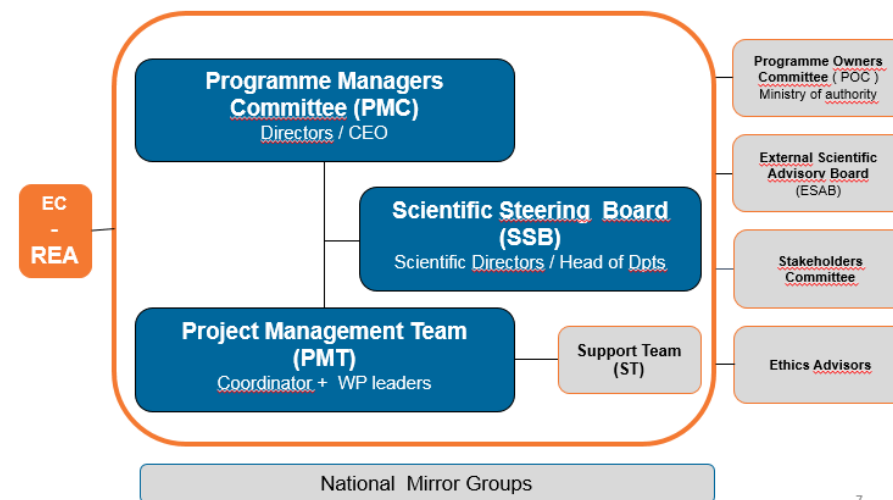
EC
-
REA

Programme Managers Committee (PMC)
Directors / CEO

Scientific Steering Board (SSB)
Scientific Directors / Head of Dpts

Project Management Team (PMT)
Coordinator + WP leaders

Support Team (ST)

Programme Owners Committee ( POC )
Ministry of authority

External Scientific Advisory Board (ESAB)

Stakeholders Committee

Ethics Advisors

National Mirror Groups

7